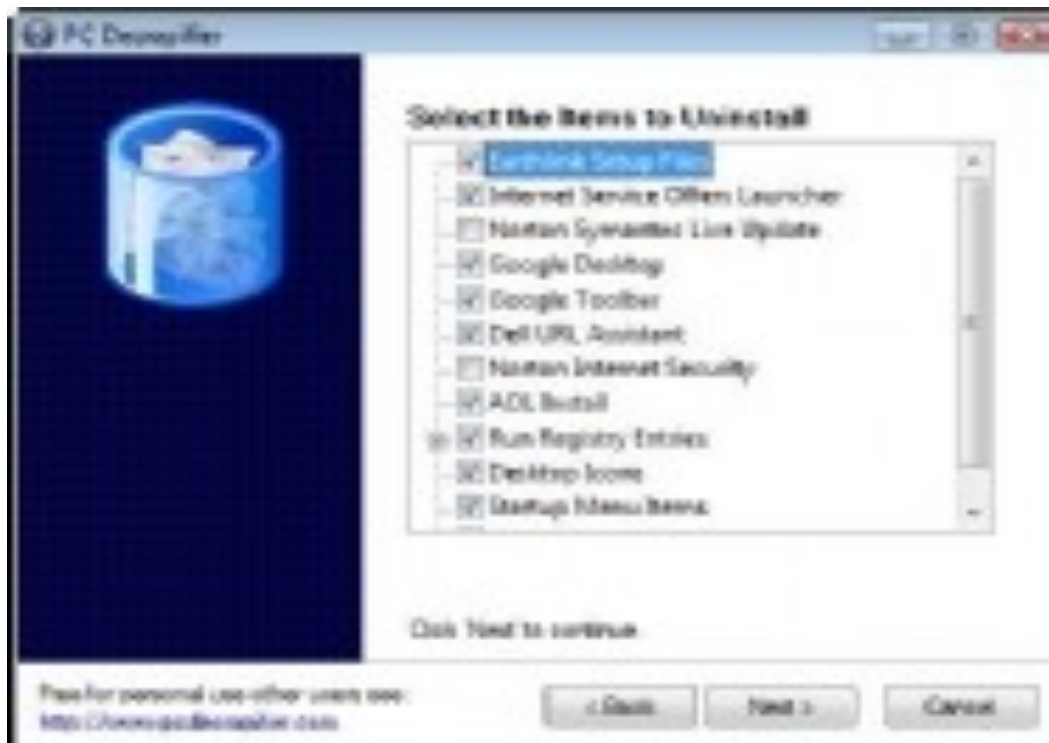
PC Decrapifier

Select the Items to Uninstall

Earthlink Setup Files
Internet Service Offers Launcher
Norton Symantec Live Update
Google Desktop
Google Toolbar
Dell URL Assistant
Norton Internet Security
AOL Install
Run Registry Entries
Desktop Icons
Startup Menu Items

Click Next to continue

Free for personal use-other users see:
http://www.pcdecrapifier.com

< Back
Next >
Cancel